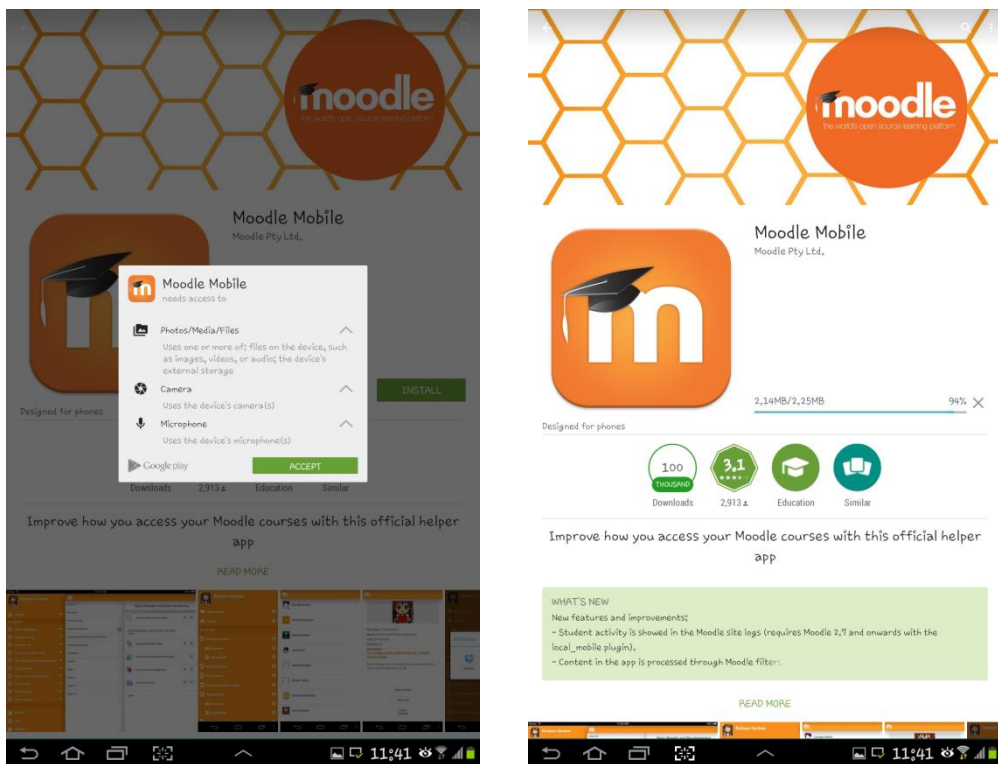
moodle
the world's open source learning platform

Moodle Mobile
Moodle Pty Ltd.

Moodle Mobile
needs access to

Photos/Media/Files
Uses one or more of: files on the device, such as images, videos, or audio; the device's external storage

Camera
Uses the device's camera(s)

Microphone
Uses the device's microphone(s)

Google play
ACCEPT

INSTALL

Designed for phones

Downloads 2,913 Education Similar

Improve how you access your Moodle courses with this official helper app

READ MORE

11:41

moodle
the world's open source learning platform

Moodle Mobile
Moodle Pty Ltd.

2,14MB/2,25MB 94%

Designed for phones

100 THOUSAND
Downloads

3,1
2,913

Education

Similar

Improve how you access your Moodle courses with this official helper app

WHAT'S NEW
New features and improvements:
- Student activity is showed in the Moodle site logs (requires Moodle 2.7 and onwards with the local_mobile plugin).
- Content in the app is processed through Moodle filters.

READ MORE

11:41